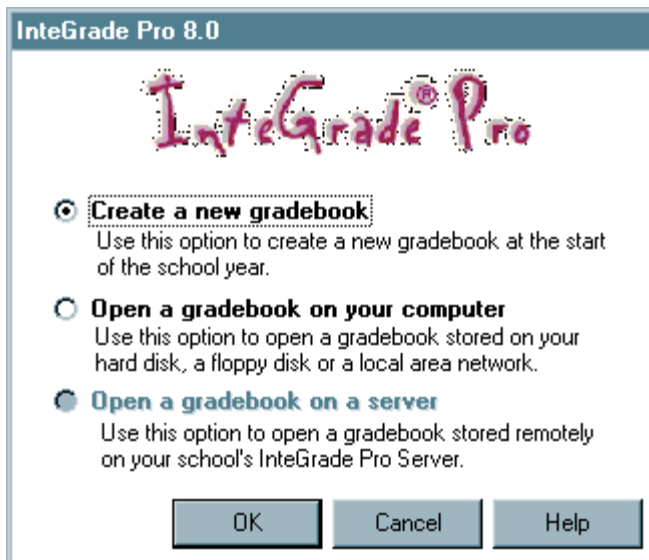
InteGrade Pro 8.0

InteGrade® Pro

Create a new gradebook
Use this option to create a new gradebook at the start of the school year.

Open a gradebook on your computer
Use this option to open a gradebook stored on your hard disk, a floppy disk or a local area network.

Open a gradebook on a server
Use this option to open a gradebook stored remotely on your school's InteGrade Pro Server.

OK
Cancel
Help